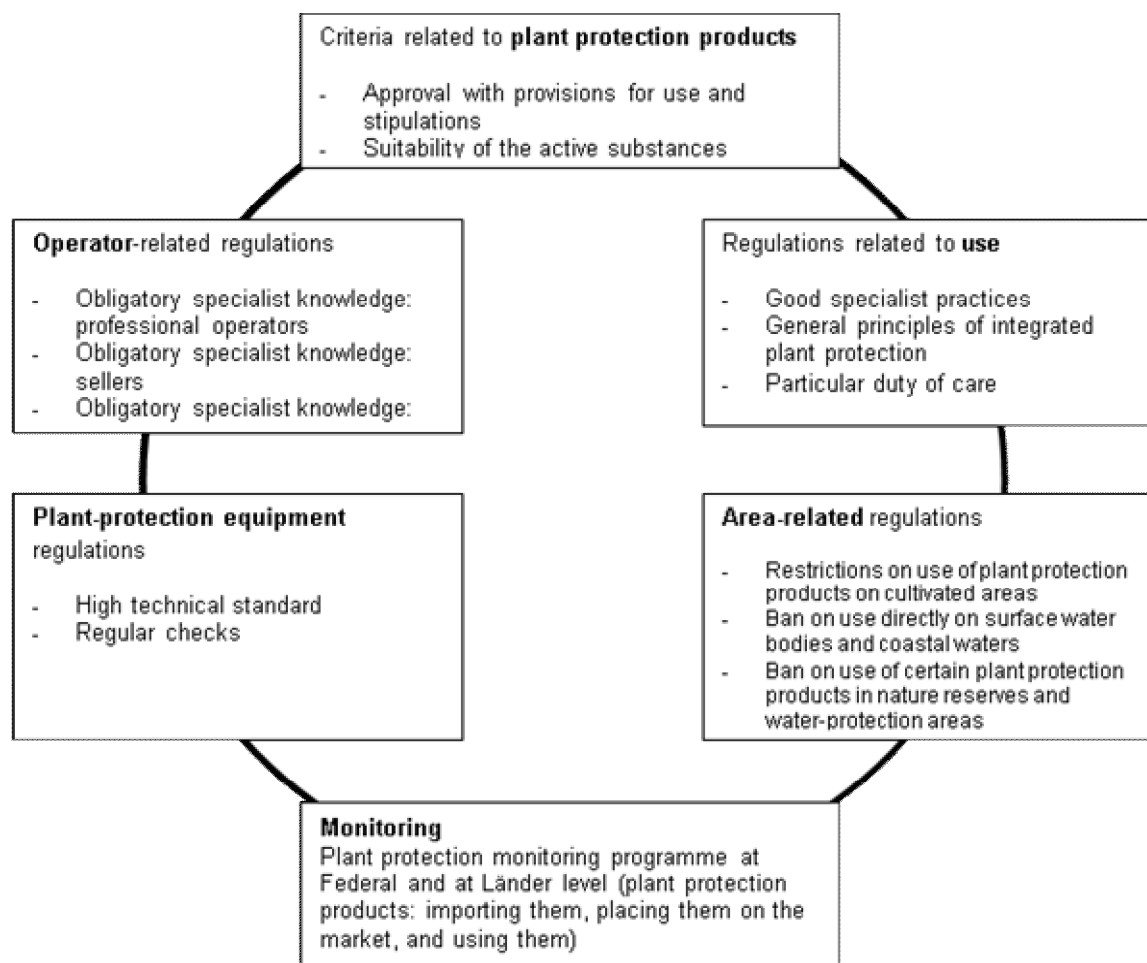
Criteria related to **plant protection products**

- Approval with provisions for use and stipulations
- Suitability of the active substances

**Operator**-related regulations

- Obligatory specialist knowledge: professional operators
- Obligatory specialist knowledge: sellers
- Obligatory specialist knowledge:

Regulations related to **use**

- Good specialist practices
- General principles of integrated plant protection
- Particular duty of care

**Plant-protection equipment** regulations

- High technical standard
- Regular checks

**Area-related** regulations

- Restrictions on use of plant protection products on cultivated areas
- Ban on use directly on surface water bodies and coastal waters
- Ban on use of certain plant protection products in nature reserves and water-protection areas

**Monitoring**
Plant protection monitoring programme at Federal and at Länder level (plant protection products: importing them, placing them on the market, and using them)